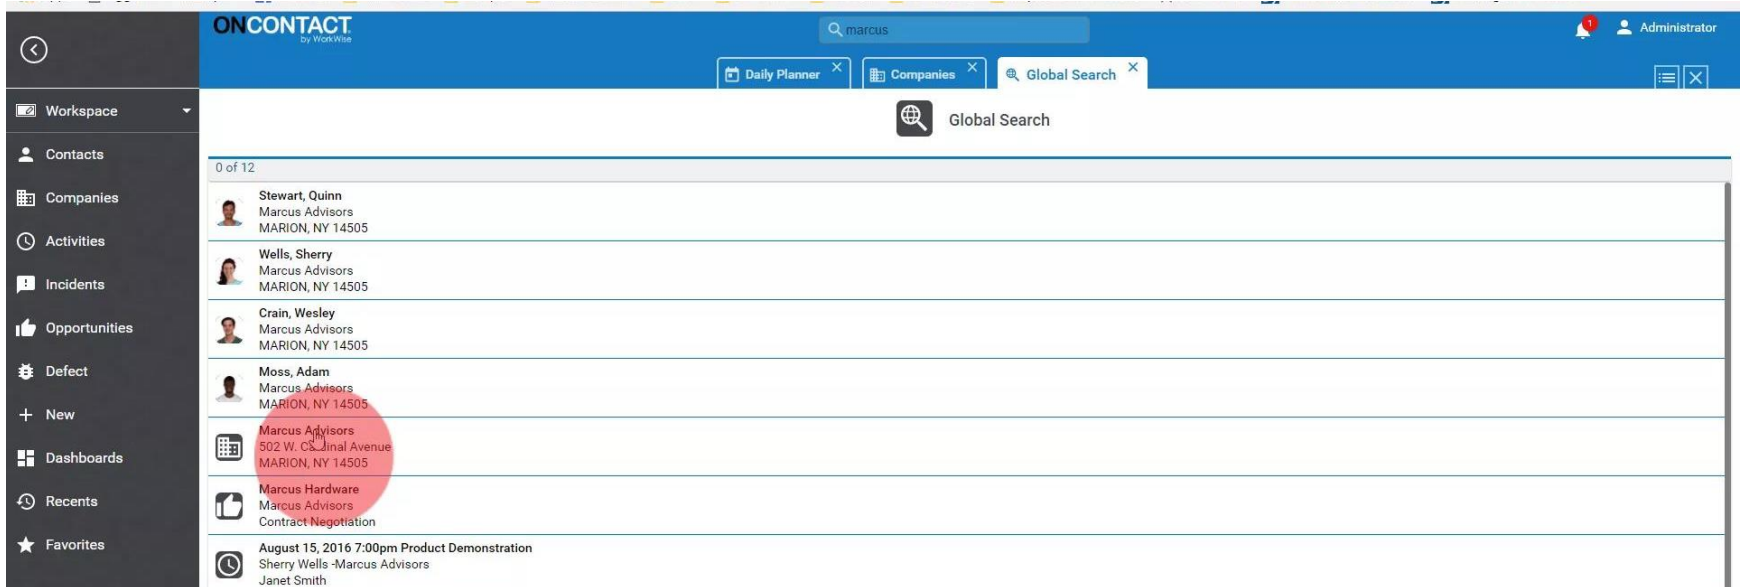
ONCONTACT
by WorkWise

marcus

1
Administrator

Daily Planner ×
Companies ×
Global Search ×

Workspace
Contacts
Companies
Activities
Incidents
Opportunities
Defect
New
Dashboards
Recents
Favorites

Global Search

0 of 12

Stewart, Quinn
Marcus Advisors
MARION, NY 14505

Wells, Sherry
Marcus Advisors
MARION, NY 14505

Crain, Wesley
Marcus Advisors
MARION, NY 14505

Moss, Adam
Marcus Advisors
MARION, NY 14505

Marcus Advisors
502 W. C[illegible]inal Avenue
MARION, NY 14505

Marcus Hardware
Marcus Advisors
Contract Negotiation

August 15, 2016 7:00pm Product Demonstration
Sherry Wells -Marcus Advisors
Janet Smith